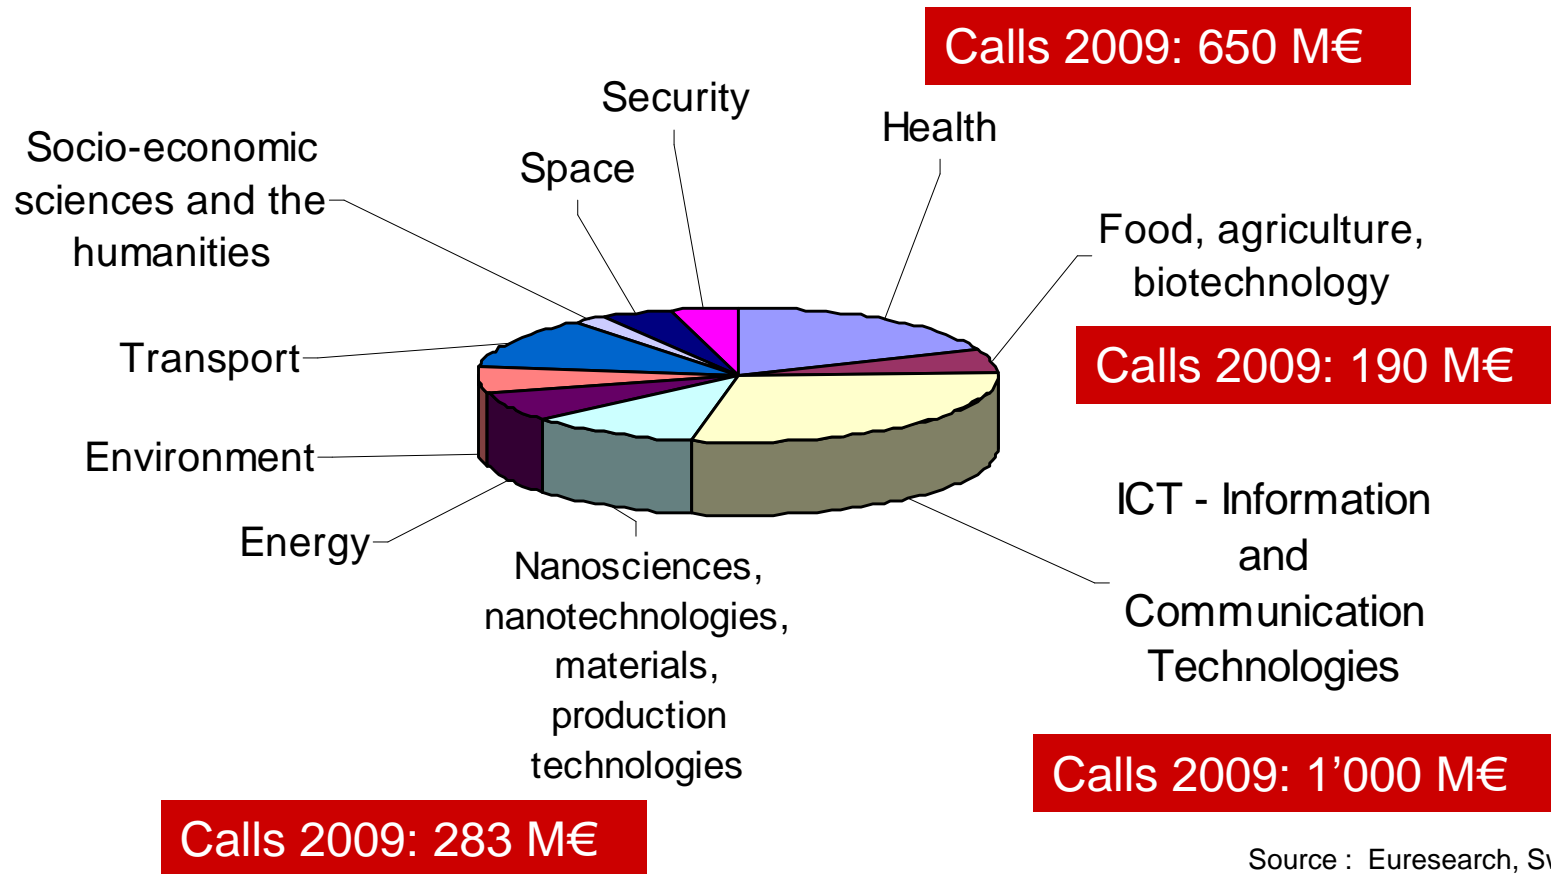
Calls 2009: 650 M€

Security

Health

Space

Socio-economic sciences and the humanities

Food, agriculture, biotechnology

Calls 2009: 190 M€

Transport

Environment

ICT - Information and Communication Technologies

Energy

Nanosciences, nanotechnologies, materials, production technologies

Calls 2009: 1’000 M€

Calls 2009: 283 M€

Source : Euresearch, S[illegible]